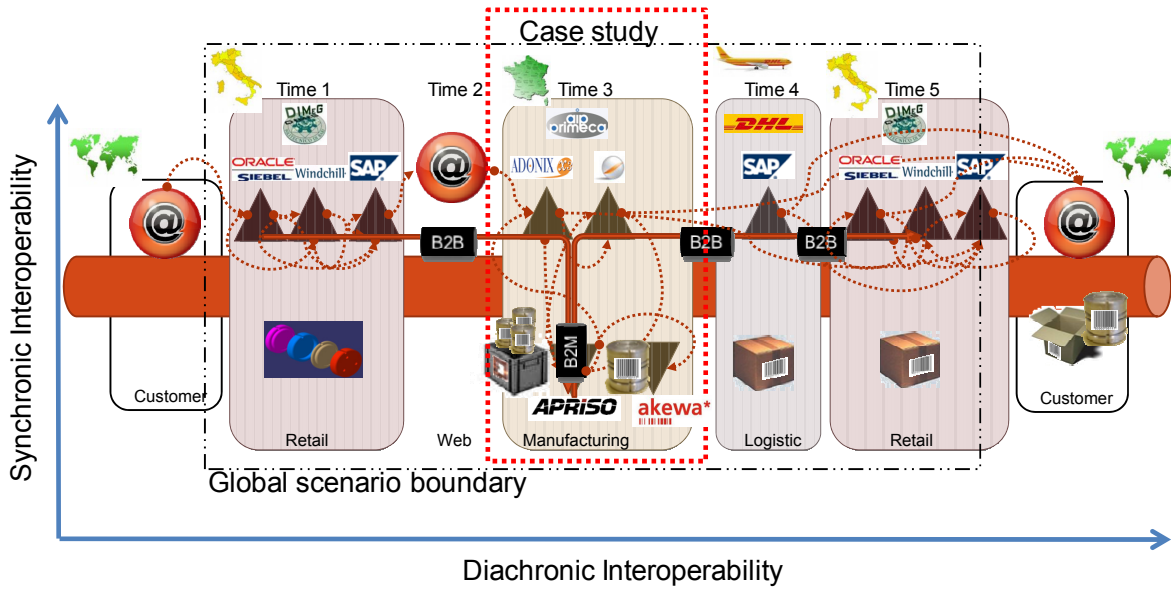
Case study

Time 1

Time 2

Time 3

Time 4

Time 5

DIMEG

ORACLE SIEBEL

Windchill

SAP

aip primeca

ADONIX

DHL

SAP

DIMEG

ORACLE SIEBEL

Windchill

SAP

B2B

B2B

B2B

B2M

APRISO

akewa*

Customer

Retail

Web

Manufacturing

Logistic

Retail

Customer

Global scenario boundary

Synchronic Interoperability

Diachronic Interoperability